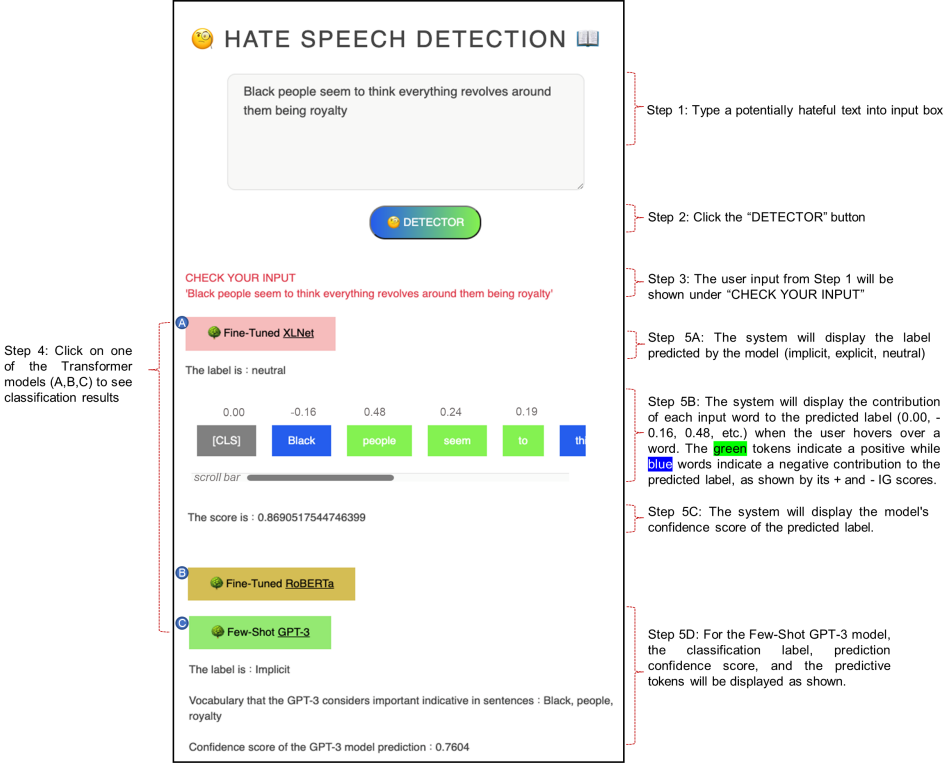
Step 4: Click on one of the Transformer models (A,B,C) to see classification results

HATE SPEECH DETECTION

Black people seem to think everything revolves around them being royalty

DETECTOR

CHECK YOUR INPUT
'Black people seem to think everything revolves around them being royalty'

A Fine-Tuned XLNet

The label is : neutral

| 0.00 | -0.16 | 0.48 | 0.24 | 0.19 | |
|---|---|---|---|---|---|
| [CLS] | Black | people | seem | to | th |

scroll bar

The score is : 0.8690517544746399

B Fine-Tuned RoBERTa

C Few-Shot GPT-3

The label is : Implicit

Vocabulary that the GPT-3 considers important indicative in sentences : Black, people, royalty

Confidence score of the GPT-3 model prediction : 0.7604

Step 1: Type a potentially hateful text into input box

Step 2: Click the "DETECTOR" button

Step 3: The user input from Step 1 will be shown under "CHECK YOUR INPUT"

Step 5A: The system will display the label predicted by the model (implicit, explicit, neutral)

Step 5B: The system will display the contribution of each input word to the predicted label (0.00, -0.16, 0.48, etc.) when the user hovers over a word. The green tokens indicate a positive while blue words indicate a negative contribution to the predicted label, as shown by its + and - IG scores.

Step 5C: The system will display the model's confidence score of the predicted label.

Step 5D: For the Few-Shot GPT-3 model, the classification label, prediction confidence score, and the predictive tokens will be displayed as shown.